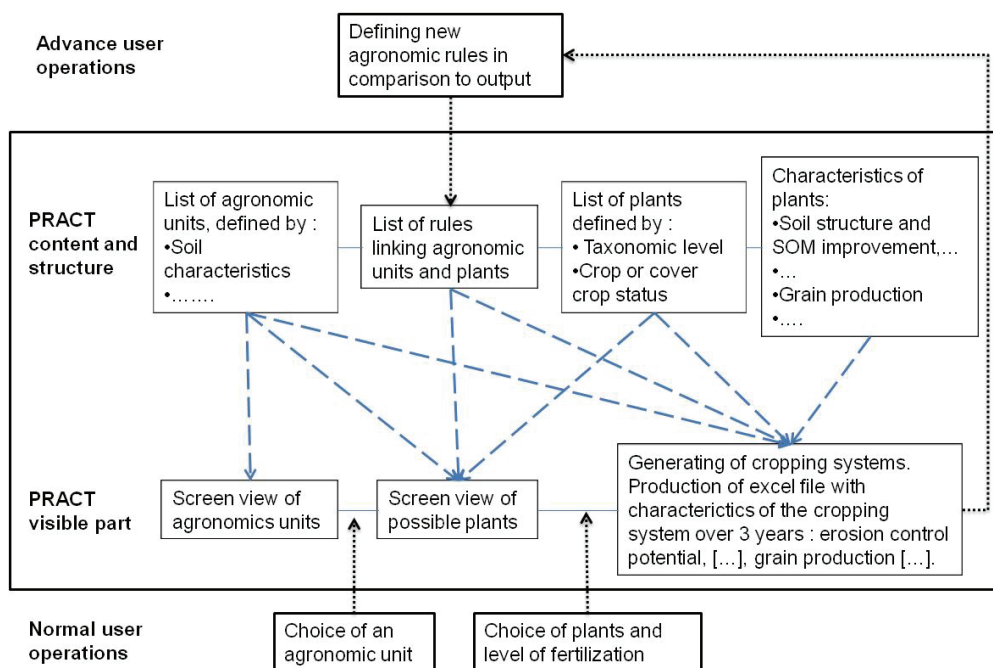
Advance user operations

Defining new agronomic rules in comparison to output

PRACT content and structure

List of agronomic units, defined by :
•Soil characteristics
•…….

List of rules linking agronomic units and plants

List of plants defined by :
• Taxonomic level
•Crop or cover crop status

Characteristics of plants:
•Soil structure and SOM improvement,…
•…
•Grain production
•….

PRACT visible part

Screen view of agronomics units

Screen view of possible plants

Generating of cropping systems. Production of excel file with charactericts of the cropping system over 3 years : erosion control potential, […], grain production […].

Normal user operations

Choice of an agronomic unit

Choice of plants and level of fertilization